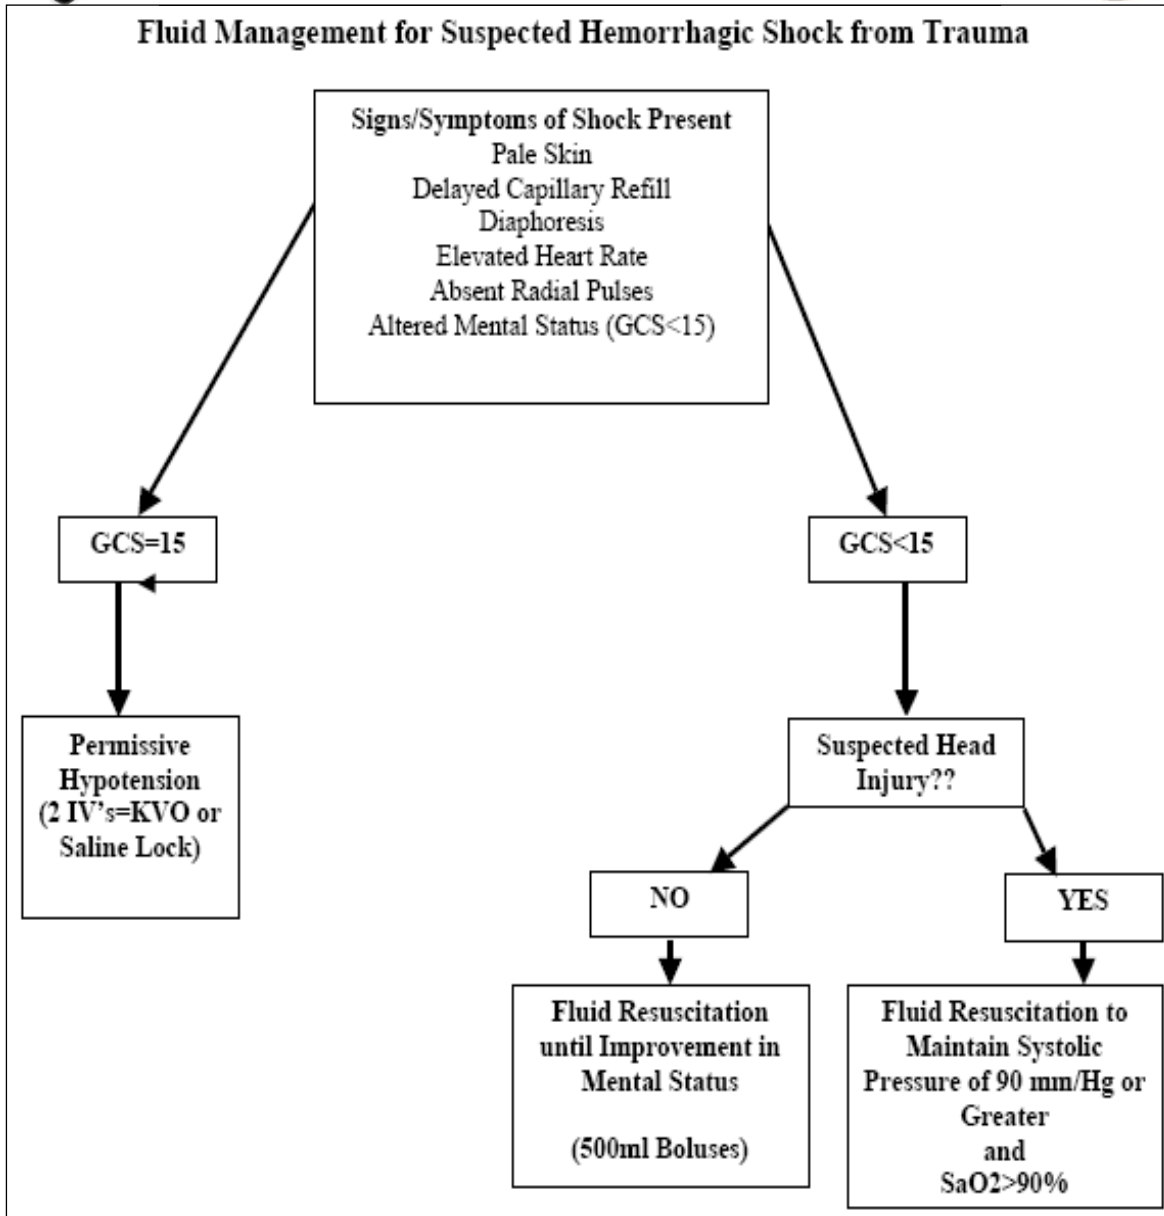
Fluid Management for Suspected Hemorrhagic Shock from Trauma

Signs/Symptoms of Shock Present
Pale Skin
Delayed Capillary Refill
Diaphoresis
Elevated Heart Rate
Absent Radial Pulses
Altered Mental Status (GCS<15)

GCS=15

GCS<15

Permissive Hypotension (2 IV's=KVO or Saline Lock)

Suspected Head Injury??

NO

YES

Fluid Resuscitation until Improvement in Mental Status

(500ml Boluses)

Fluid Resuscitation to Maintain Systolic Pressure of 90 mm/Hg or Greater
and
SaO2>90%